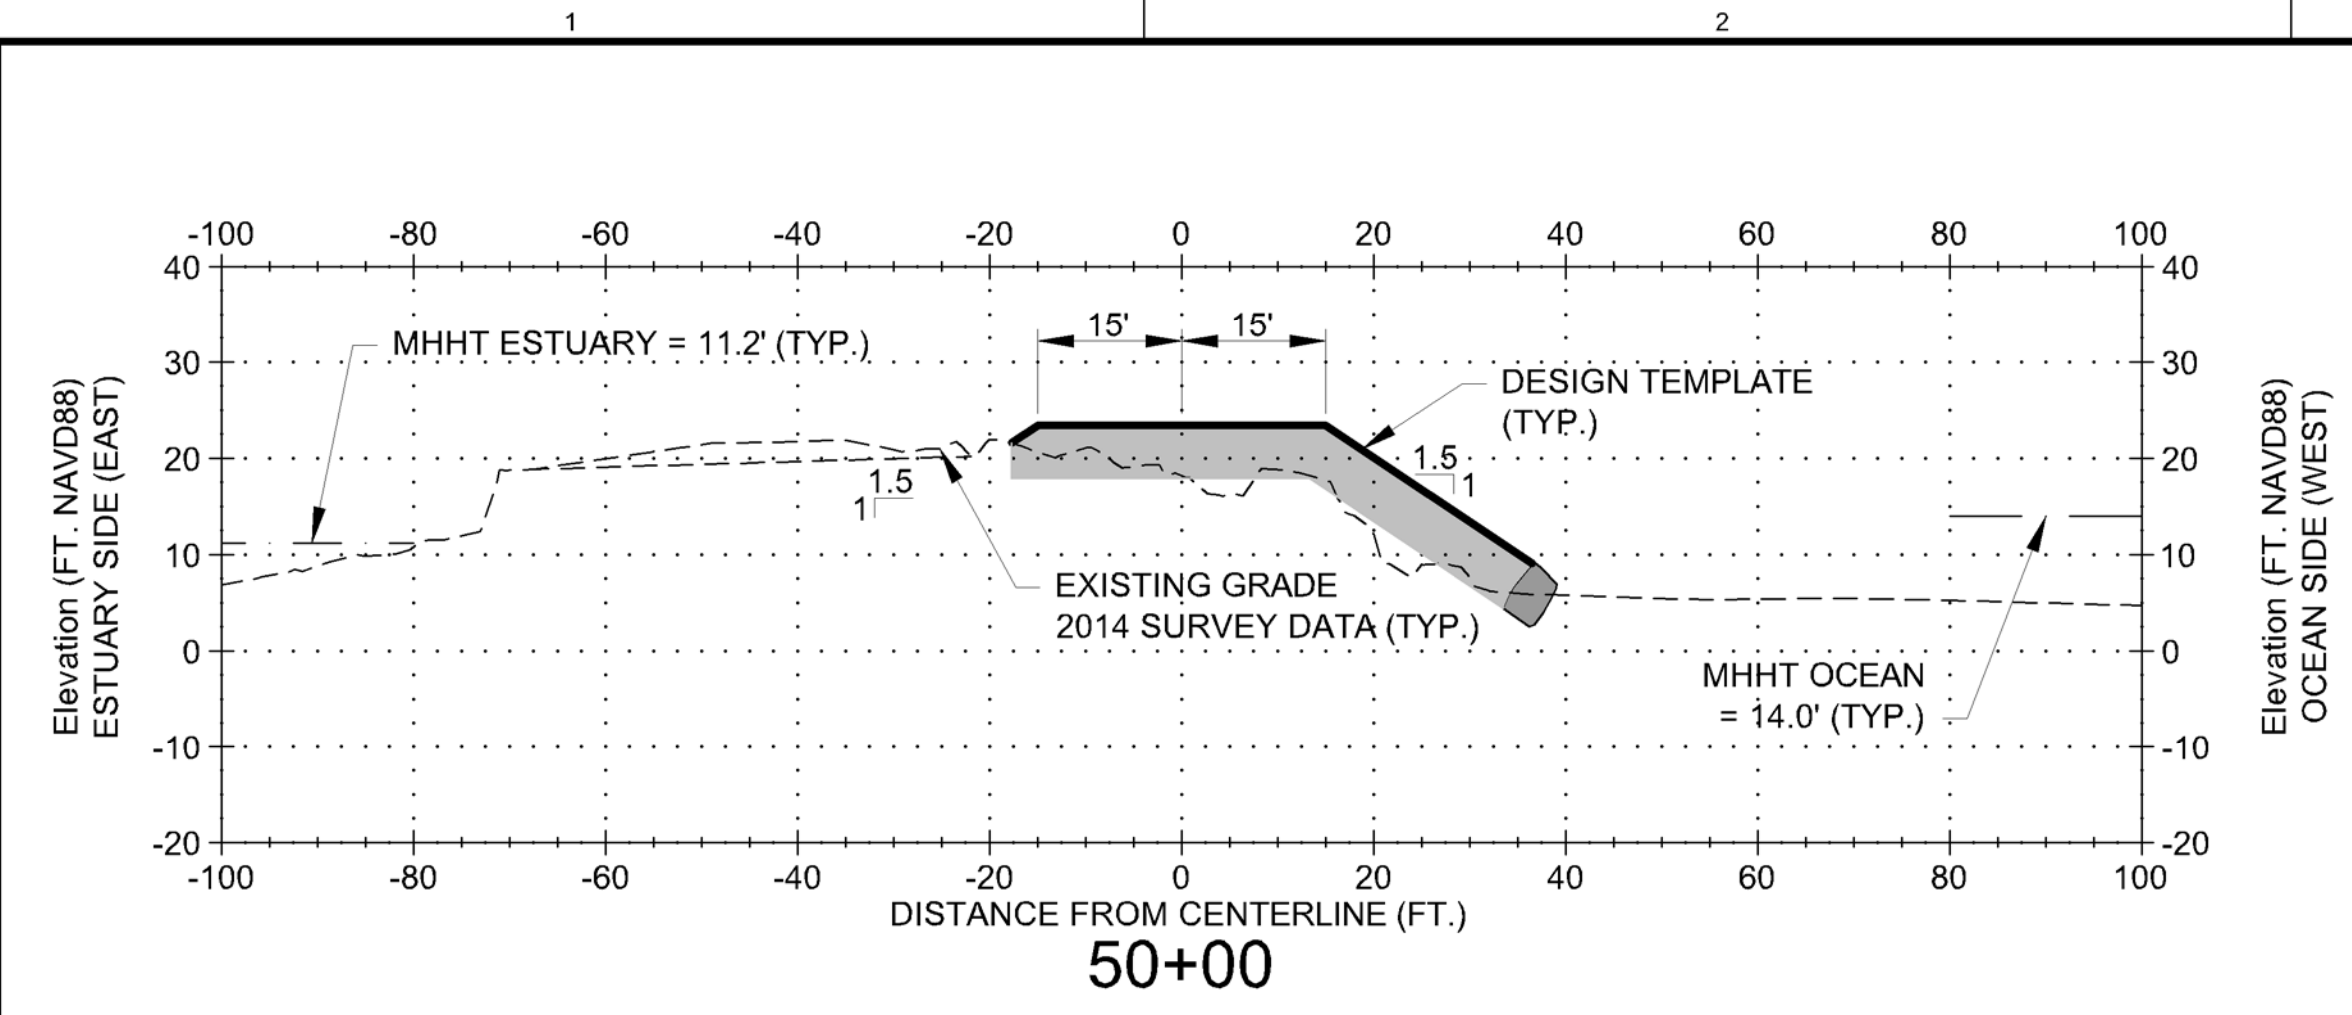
1

2

-100 -80 -60 -40 -20 0 20 40 60 80 100

40
30
20
10
0
-10
-20

Elevation (FT. NAVD88)
ESTUARY SIDE (EAST)

MHHT ESTUARY = 11.2' (TYP.)

15'

15'

DESIGN TEMPLATE (TYP.)

1.5

1

1.5

1

EXISTING GRADE
2014 SURVEY DATA (TYP.)

MHHT OCEAN
= 14.0' (TYP.)

40
30
20
10
0
-10
-20

Elevation (FT. NAVD88)
OCEAN SIDE (WEST)

-100 -80 -60 -40 -20 0 20 40 60 80 100

DISTANCE FROM CENTERLINE (FT.)

50+00